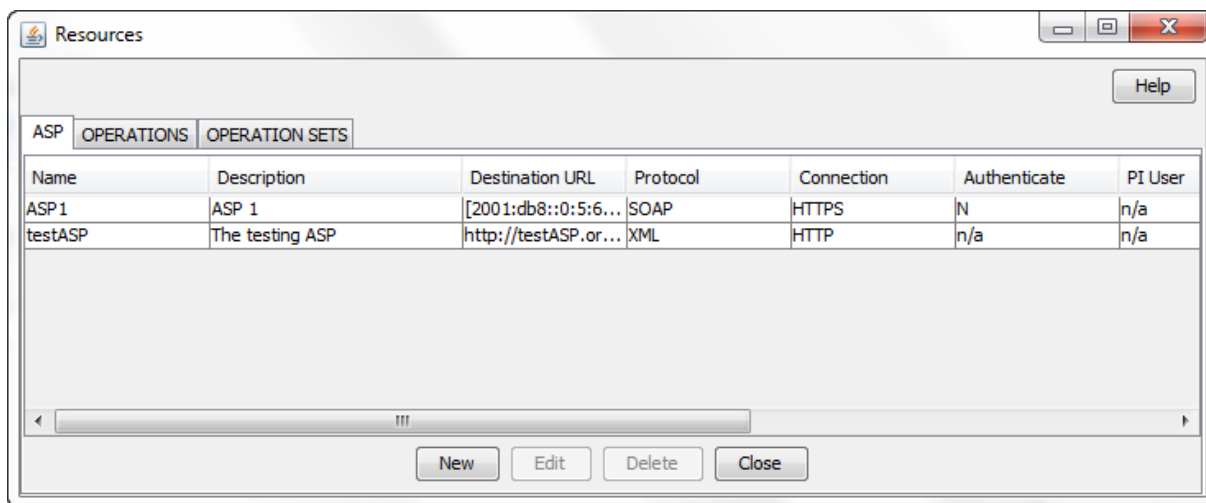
Resources

Help

ASP | OPERATIONS | OPERATION SETS

| Name | Description | Destination URL | Protocol | Connection | Authenticate | PI User |
|---|---|---|---|---|---|---|
| ASP1 | ASP 1 | [2001:db8::0:5:6... | SOAP | HTTPS | N | n/a |
| testASP | The testing ASP | http://testASP.or... | XML | HTTP | n/a | n/a |

New | Edit | Delete | Close